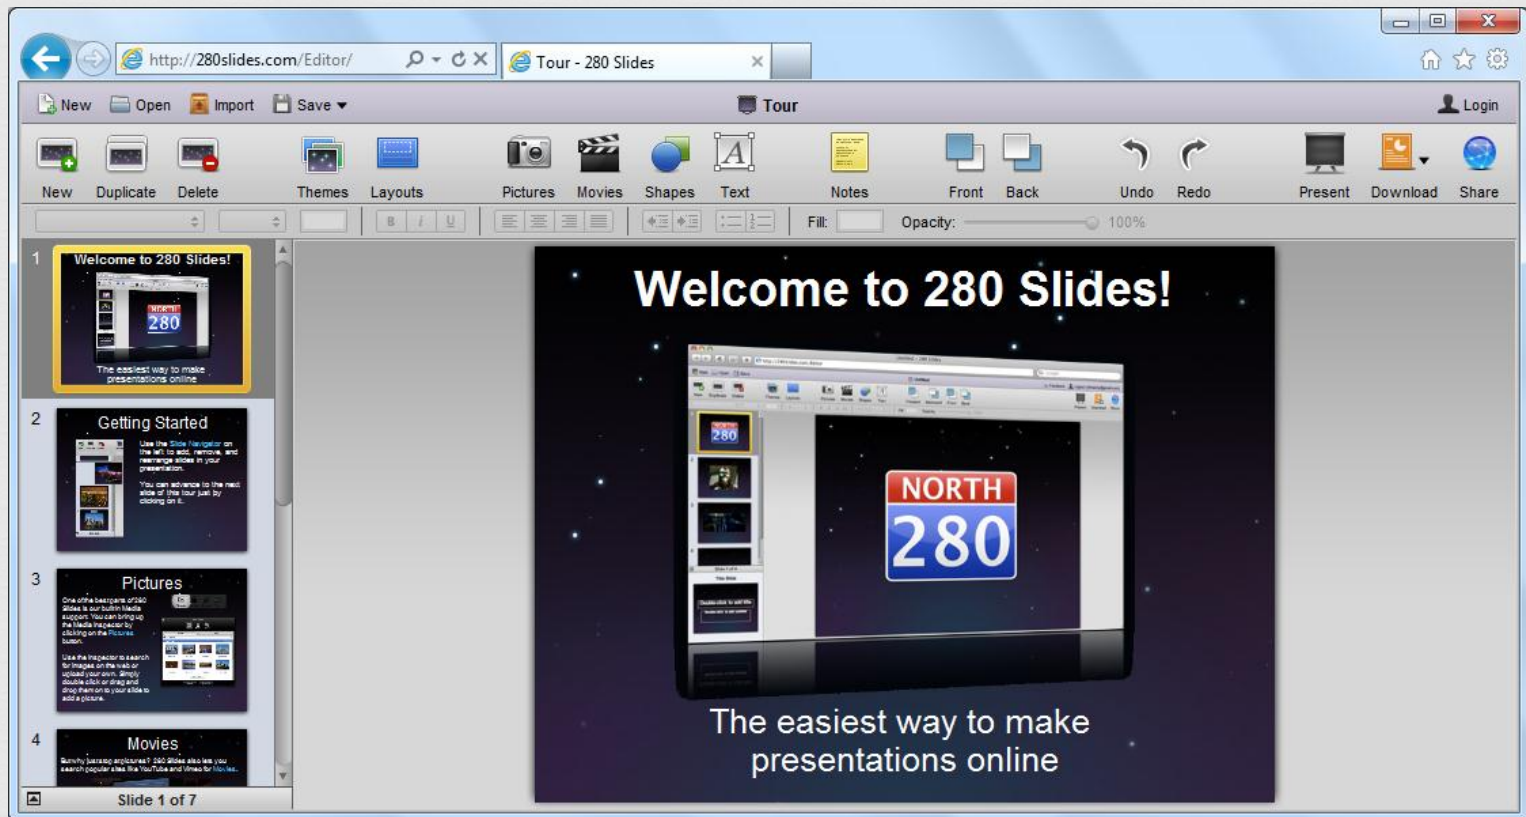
http://280slides.com/Editor/

Tour - 280 Slides

New Open Import Save

Tour

Login

New Duplicate Delete Themes Layouts Pictures Movies Shapes Text Notes Front Back Undo Redo Present Download Share

B I U

Fill: Opacity: 100%

1
Welcome to 280 Slides!
NORTH 280
The easiest way to make presentations online

2
Getting Started
Use the Slide Navigator on the left to add, remove, and rearrange slides in your presentation.
You can advance to the next slide of this tour just by clicking on it.

3
Pictures
One of the best parts of 280 Slides is our built-in Media support. You can bring up the Media Inspector by clicking on the Pictures button.
Use the Inspector to search for images on the web or upload your own. Simply double click or drag and drop them on to your slide to add a picture.

4
Movies
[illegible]

Slide 1 of 7

Welcome to 280 Slides!

NORTH
280

The easiest way to make presentations online